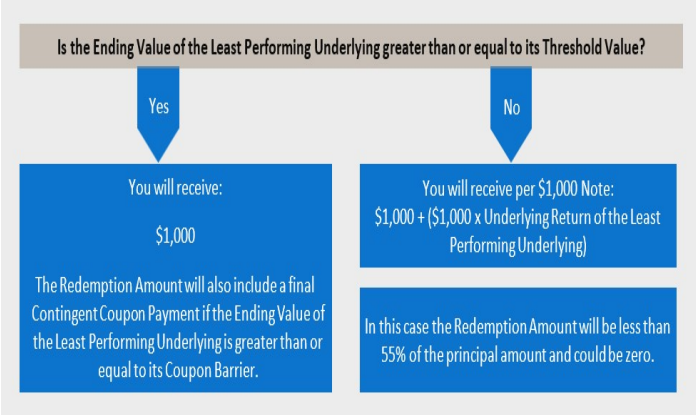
Is the Ending Value of the Least Performing Underlying greater than or equal to its Threshold Value?

Yes

No

You will receive:

\$1,000

The Redemption Amount will also include a final Contingent Coupon Payment if the Ending Value of the Least Performing Underlying is greater than or equal to its Coupon Barrier.

You will receive per \$1,000 Note:
\$1,000 + (\$1,000 x Underlying Return of the Least Performing Underlying)

In this case the Redemption Amount will be less than 55% of the principal amount and could be zero.